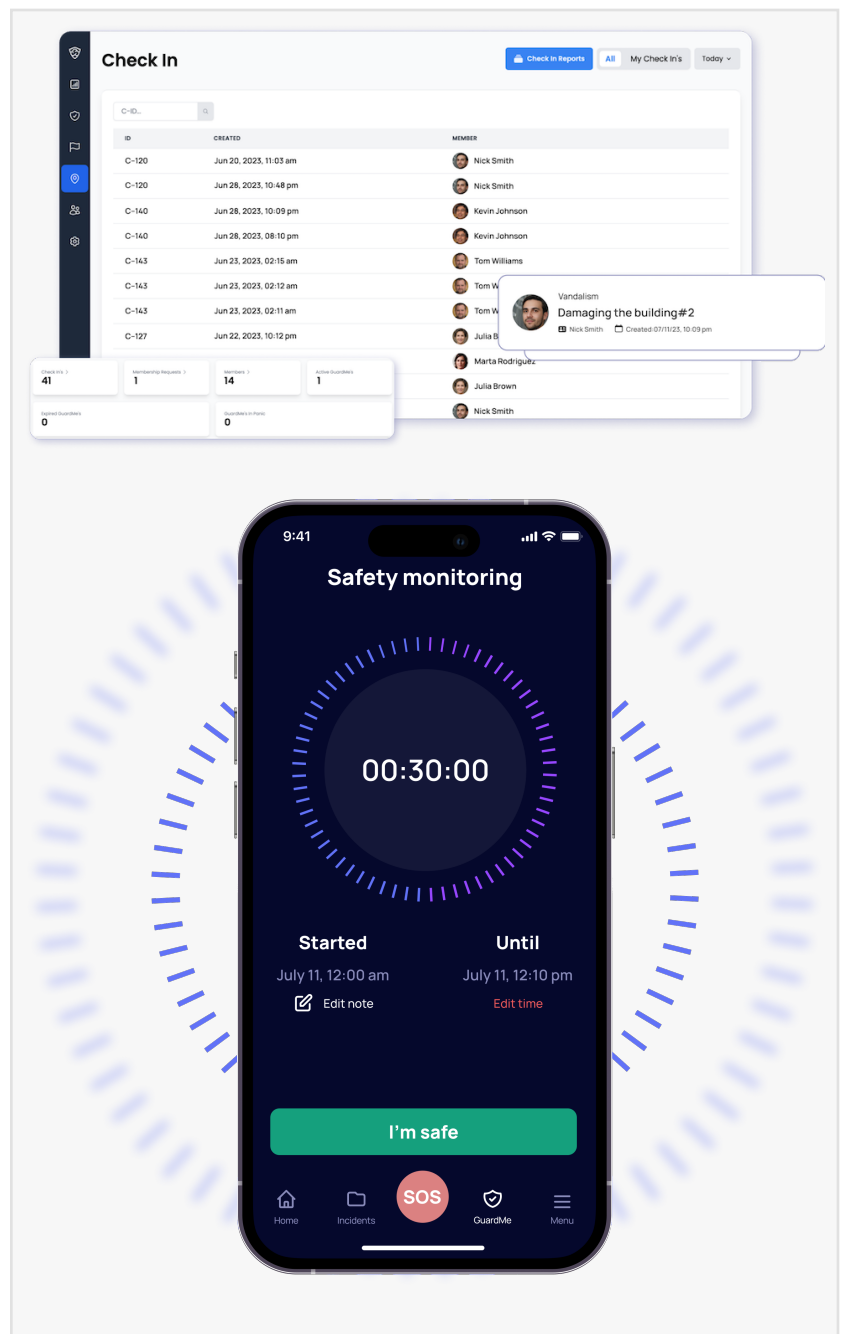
Check In

Check In Reports All My Check In's Today

C-ID...

| ID | CREATED | MEMBER |
|---|---|---|
| C-120 | Jun 20, 2023, 11:03 am | Nick Smith |
| C-120 | Jun 28, 2023, 10:48 pm | Nick Smith |
| C-140 | Jun 28, 2023, 10:09 pm | Kevin Johnson |
| C-140 | Jun 28, 2023, 08:10 pm | Kevin Johnson |
| C-143 | Jun 23, 2023, 02:15 am | Tom Williams |
| C-143 | Jun 23, 2023, 02:12 am | Tom W |
| C-143 | Jun 23, 2023, 02:11 am | Tom W |
| C-127 | Jun 22, 2023, 10:12 pm | Julia B |
| | | Marta Rodriguez |
| | | Julia Brown |
| | | Nick Smith |

Vandalism
Damaging the building#2
Nick Smith Created: 07/11/23, 10:09 pm

Check in's 41
Membership Requests 1
Members 14
Active GuardMe's 1
Expired GuardMe's 0
GuardMe's in Panic 0

9:41

Safety monitoring

00:30:00

Started
July 11, 12:00 am
Edit note

Until
July 11, 12:10 pm
Edit time

I'm safe

Home Incidents SOS GuardMe Menu